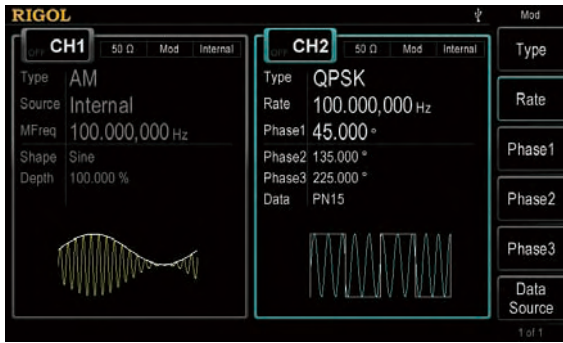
RIGOL

Mod

OFF CH1 50 Ω Mod Internal

Type AM
Source Internal
MFreq 100.000,000 Hz
Shape Sine
Depth 100.000 %

OFF CH2 50 Ω Mod Internal

Type QPSK
Rate 100.000,000 Hz
Phase1 45.000 °
Phase2 135.000 °
Phase3 225.000 °
Data PN15

Type

Rate

Phase1

Phase2

Phase3

Data Source

1 of 1